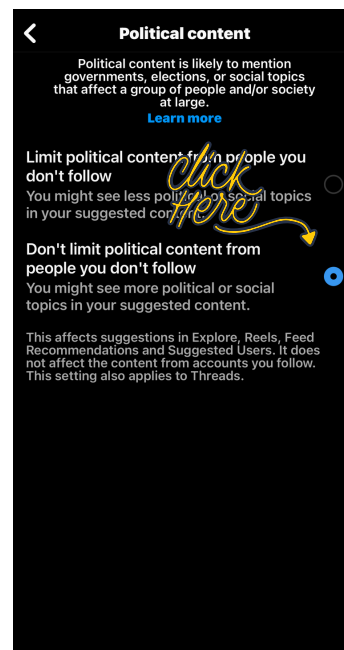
Political content

Political content is likely to mention governments, elections, or social topics that affect a group of people and/or society at large.
Learn more

Limit political content from people you don't follow
You might see less political or social topics in your suggested content.

Click Here

Don't limit political content from people you don't follow
You might see more political or social topics in your suggested content.

This affects suggestions in Explore, Reels, Feed Recommendations and Suggested Users. It does not affect the content from accounts you follow. This setting also applies to Threads.